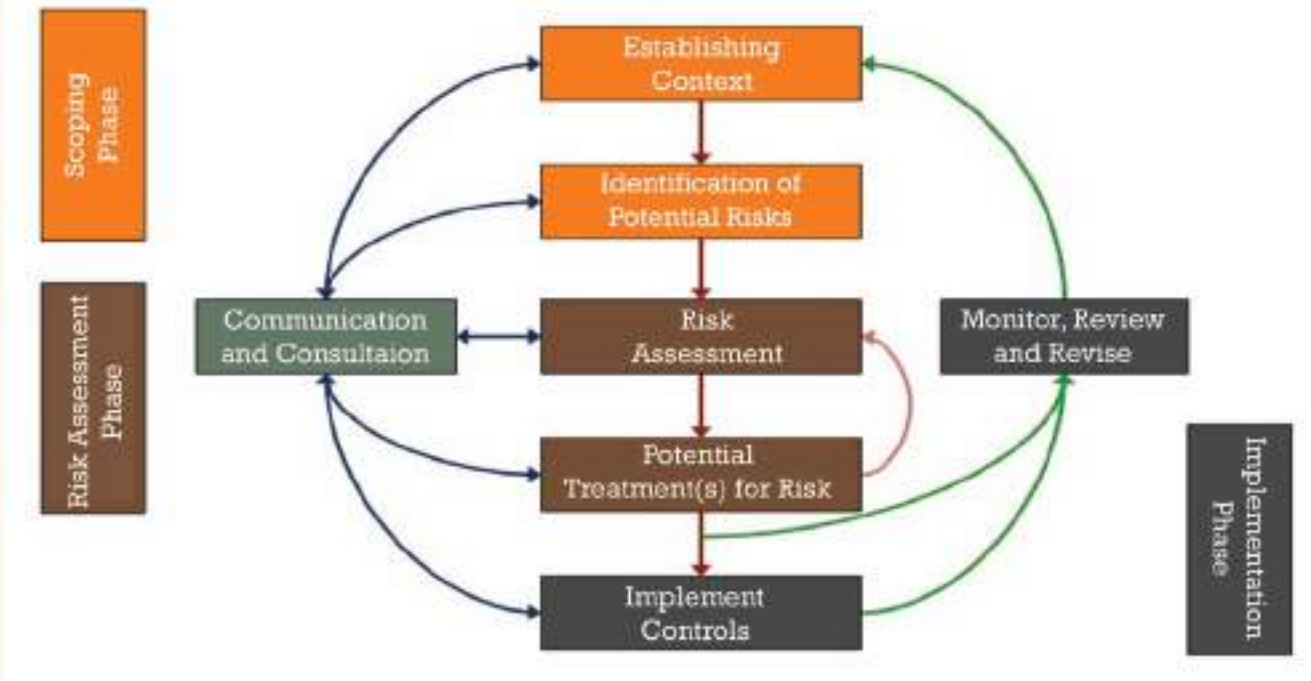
Scoping Phase

Risk Assessment Phase

Establishing Context

Identification of Potential Risks

Communication and Consultaion

Risk Assessment

Monitor, Review and Revise

Potential Treatment(s) for Risk

Implement Controls

Implementation Phase